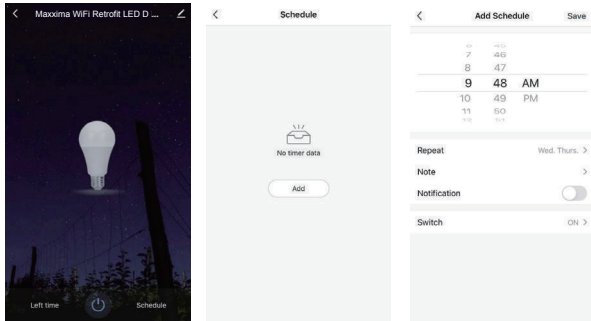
Maxxima WiFi Retrofit LED D ...

Left time

Schedule

Schedule

No timer data

Add

Add Schedule

Save

6 45
7 46
8 47
9 48 AM
10 49 PM
11 50
12 51

Repeat

Wed. Thurs. >

Note

>

Notification

Switch

ON >